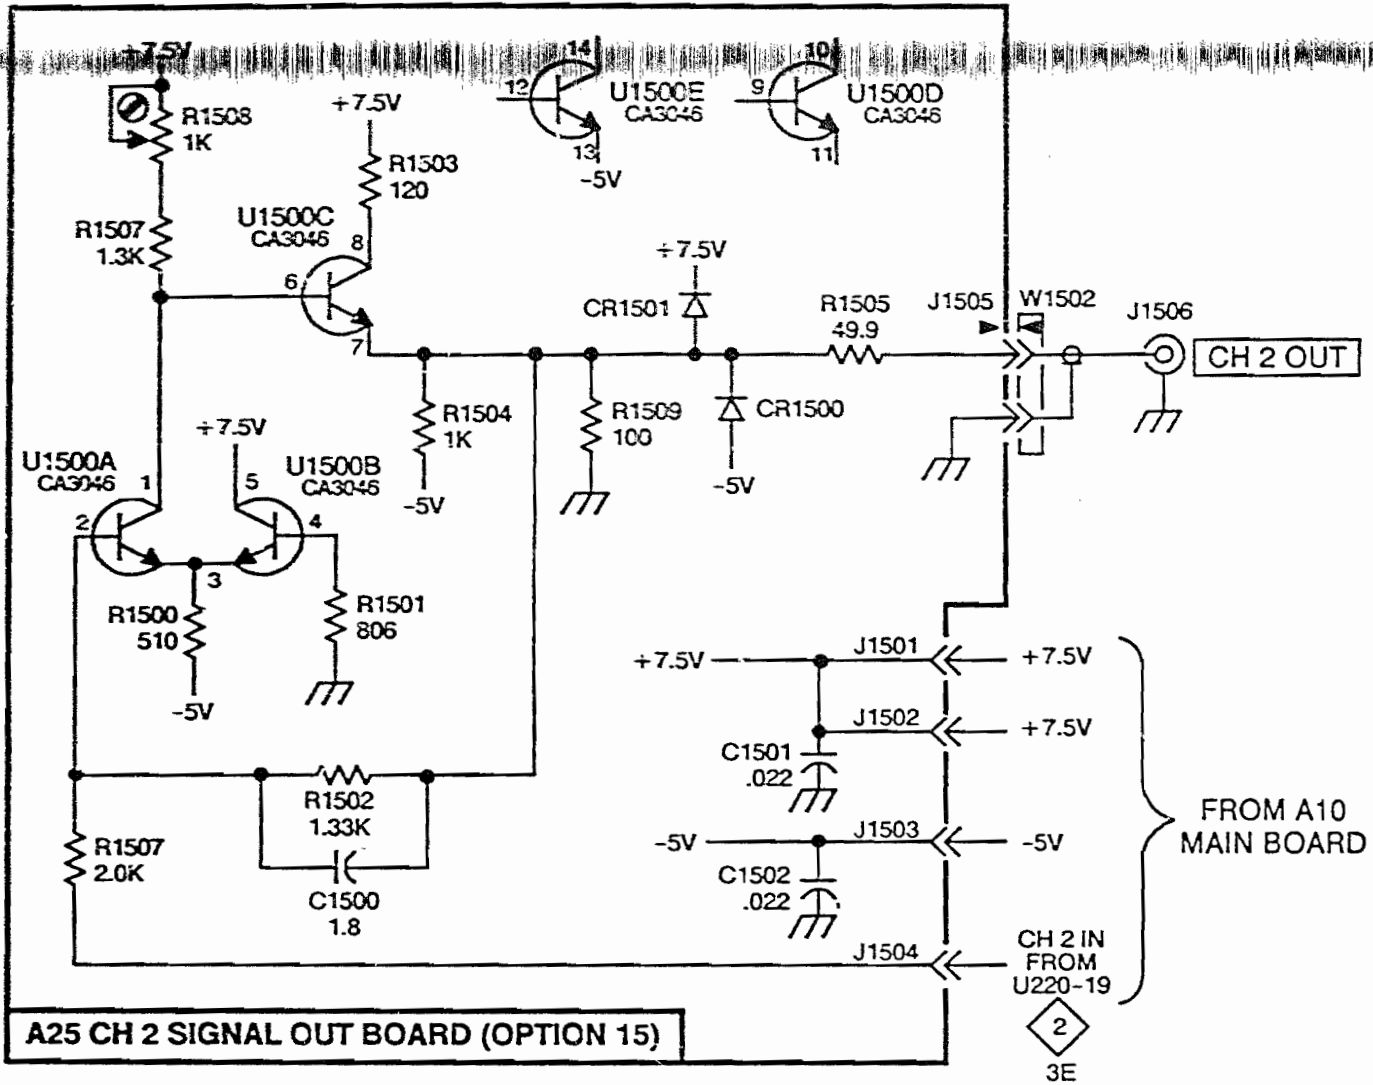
+7.5V
R1508
1K
R1507
1.3K
+7.5V
R1503
120
U1500C
CA3046
8
6
7
14
12
U1500E
CA3046
13
-5V
10
9
U1500D
CA3046
11
+7.5V
CR1501
R1505
49.9
J1505
W1502
J1506
CH 2 OUT
R1504
1K
-5V
R1509
100
CR1500
-5V
+7.5V
U1500A
CA3046
1
2
5
U1500B
CA3046
4
3
R1500
510
-5V
R1501
806
+7.5V
J1501
+7.5V
J1502
+7.5V
C1501
.022
R1502
1.33K
R1507
2.0K
C1500
1.8
-5V
J1503
-5V
C1502
.022
FROM A10
MAIN BOARD
J1504
CH 2 IN
FROM
U220-19
A25 CH 2 SIGNAL OUT BOARD (OPTION 15)
2
3E